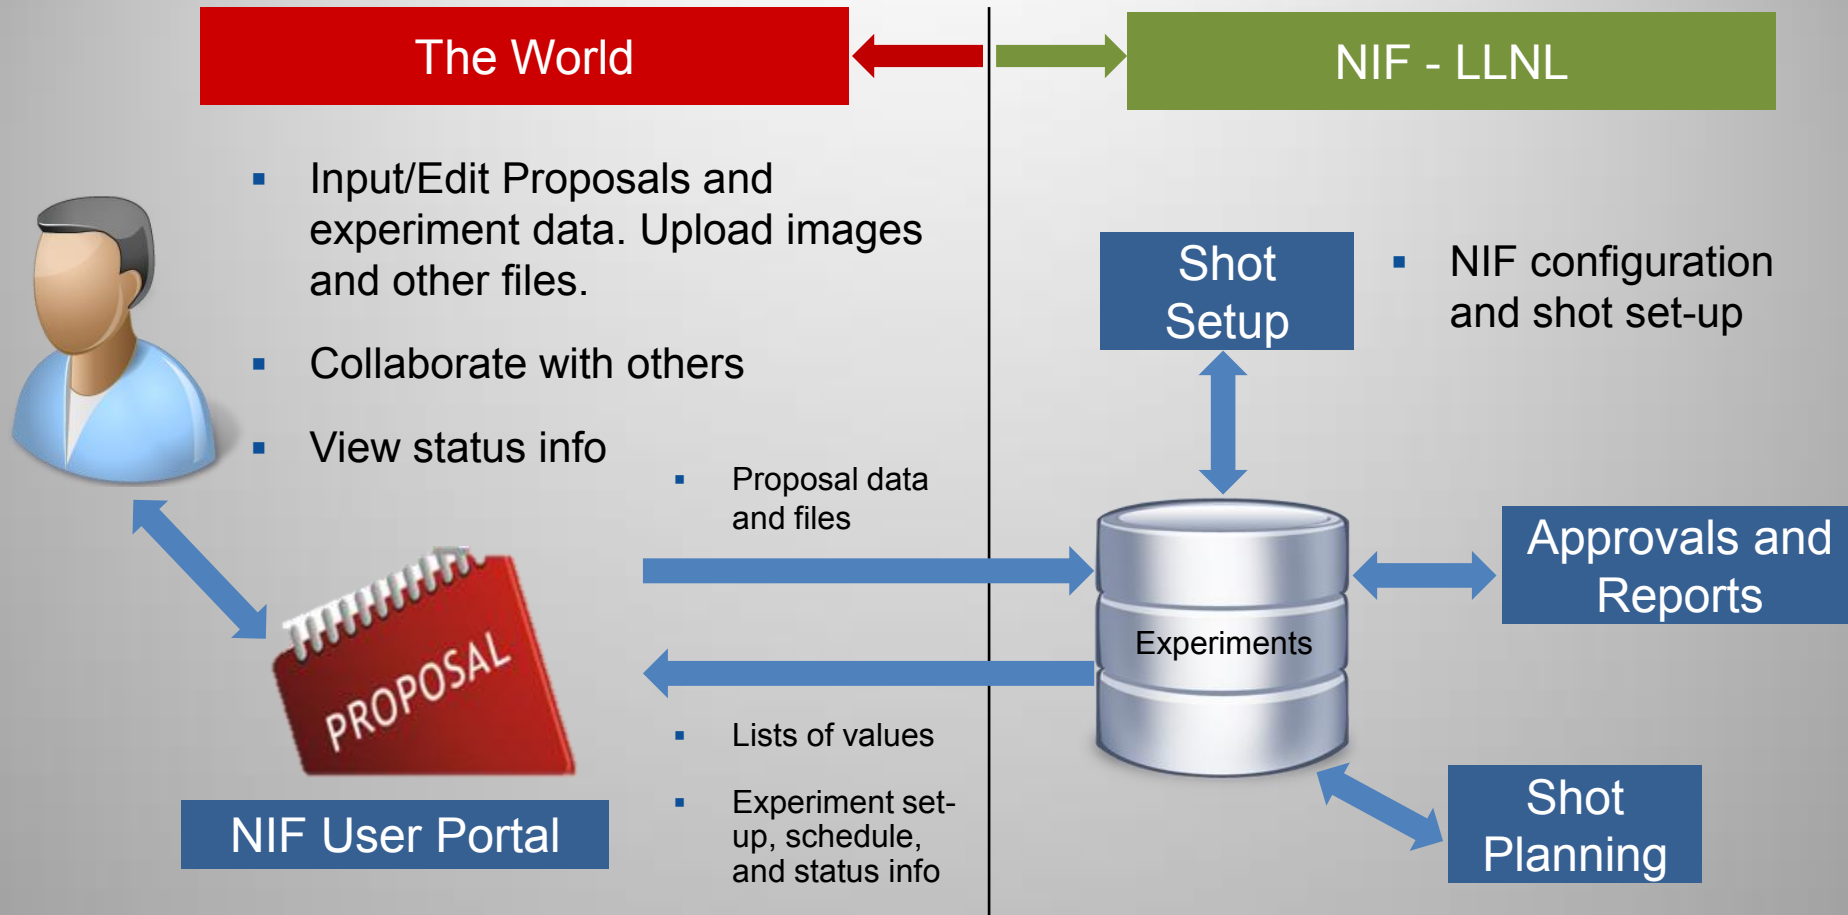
The World

NIF - LLNL

Input/Edit Proposals and experiment data. Upload images and other files.

Collaborate with others

View status info

Shot Setup

NIF configuration and shot set-up

Proposal data and files

Approvals and Reports

Experiments

PROPOSAL

Lists of values

Experiment set-up, schedule, and status info

Shot Planning

NIF User Portal